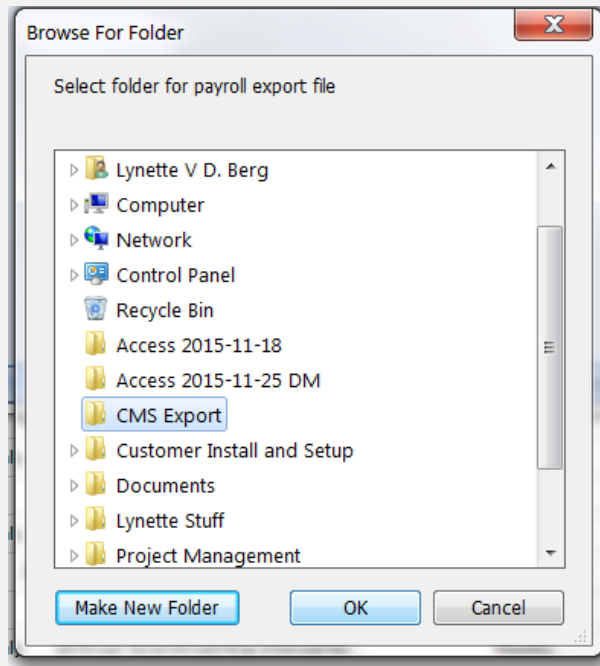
Browse For Folder

Select folder for payroll export file

Lynette V D. Berg
Computer
Network
Control Panel
Recycle Bin
Access 2015-11-18
Access 2015-11-25 DM
CMS Export
Customer Install and Setup
Documents
Lynette Stuff
Project Management

Make New Folder
OK
Cancel